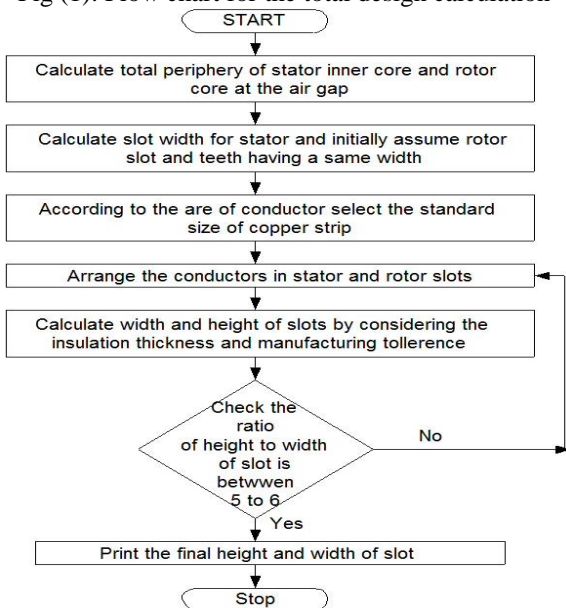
Fig (1): Flow chart for the total design calculation

START

Calculate total periphery of stator inner core and rotor core at the air gap

Calculate slot width for stator and initially assume rotor slot and teeth having a same width

According to the are of conductor select the standard size of copper strip

Arrange the conductors in stator and rotor slots

Calculate width and height of slots by considering the insulation thickness and manufacturing tollerence

Check the ratio of height to width of slot is betwwen 5 to 6

No

Yes

Print the final height and width of slot

Stop